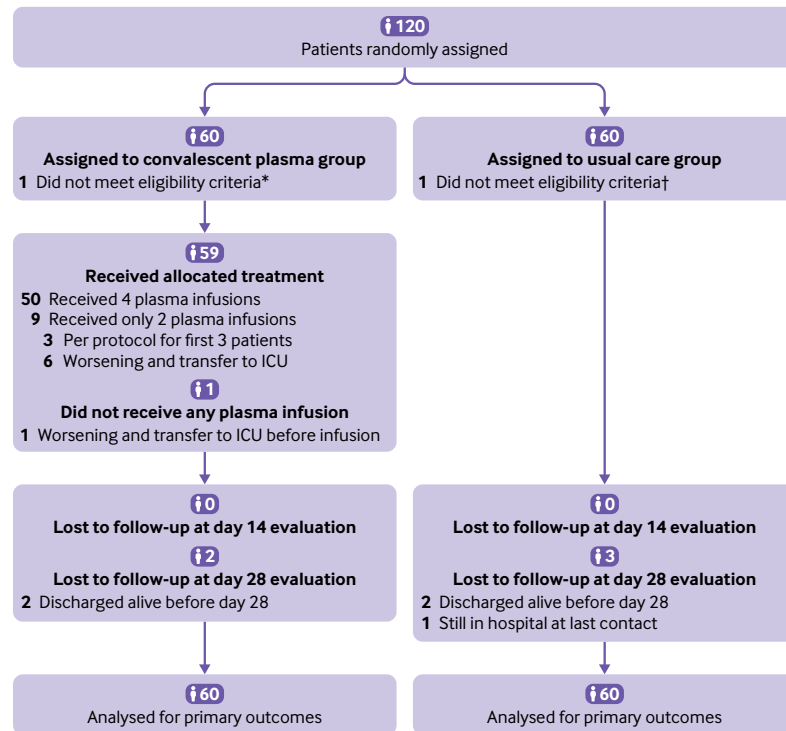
120
Patients randomly assigned

60
Assigned to convalescent plasma group
1 Did not meet eligibility criteria*

60
Assigned to usual care group
1 Did not meet eligibility criteria†

59
Received allocated treatment
50 Received 4 plasma infusions
9 Received only 2 plasma infusions
3 Per protocol for first 3 patients
6 Worsening and transfer to ICU

1
Did not receive any plasma infusion
1 Worsening and transfer to ICU before infusion

0
Lost to follow-up at day 14 evaluation
2
Lost to follow-up at day 28 evaluation
2 Discharged alive before day 28

0
Lost to follow-up at day 14 evaluation
3
Lost to follow-up at day 28 evaluation
2 Discharged alive before day 28
1 Still in hospital at last contact

60
Analysed for primary outcomes

60
Analysed for primary outcomes